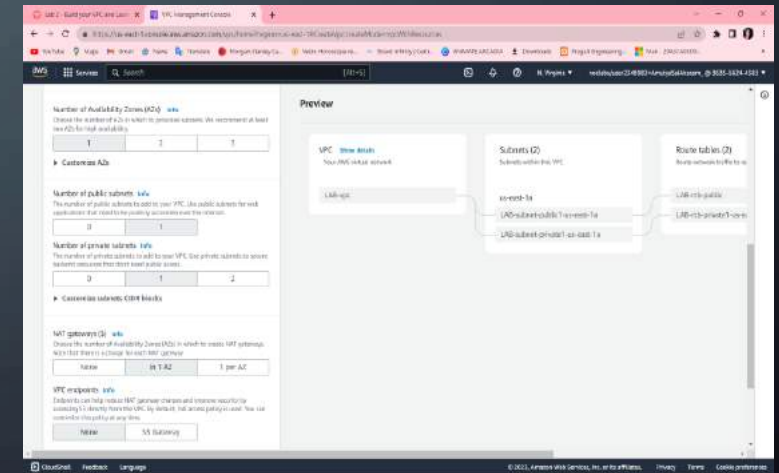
Lab 2 - Build your VPC and Laun | VPC Management Console

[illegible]

Services | Search | [Alt+S]

N. Virginia ▾

Number of Availability Zones (AZs) Info
Choose the number of AZs in which to provision subnets. We recommend at least two AZs for high availability.

| 1 | 2 | 3 |
|---|---|---|

▶ Customize AZs

Number of public subnets Info
The number of public subnets to add to your VPC. Use public subnets for web applications that need to be publicly accessible over the internet.

| 0 | 1 |
|---|---|

Number of private subnets Info
The number of private subnets to add to your VPC. Use private subnets to secure backend resources that don't need public access.

| 0 | 1 | 2 |
|---|---|---|

▶ Customize subnets CIDR blocks

NAT gateways ($) Info
Choose the number of Availability Zones (AZs) in which to create NAT gateways. Note that there is a charge for each NAT gateway

| None | In 1 AZ | 1 per AZ |
|---|---|---|

VPC endpoints Info
Endpoints can help reduce NAT gateway charges and improve security by accessing S3 directly from the VPC. By default, full access policy is used. You can customize this policy at any time.

| None | S3 Gateway |
|---|---|

Preview

VPC Show details
Your AWS virtual network

LAB-vpc

Subnets (2)
Subnets within this VPC

us-east-1a

LAB-subnet-public1-us-east-1a

LAB-subnet-private1-us-east-1a

Route tables (3)
Route network traffic to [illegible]

LAB-rtb-public

LAB-rtb-private1-us-e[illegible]

CloudShell Feedback Language

© 2023, Amazon Web Services, Inc. or its affiliates. Privacy Terms Cookie preferences